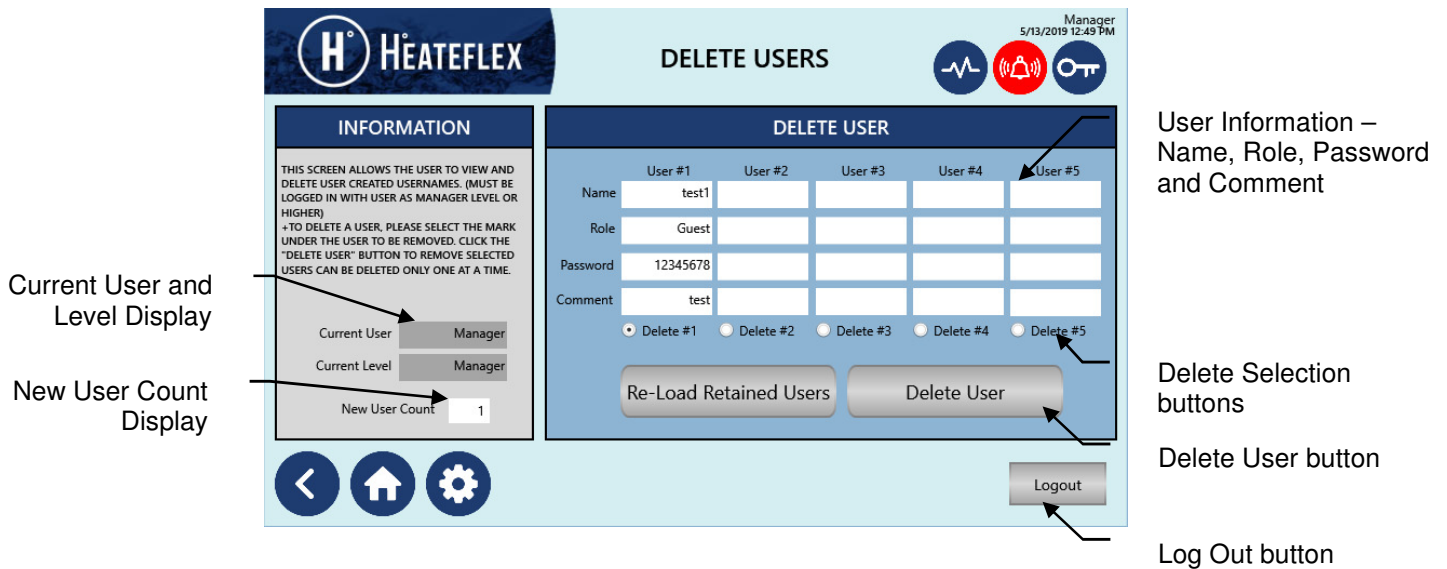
Current User and Level Display

New User Count Display

H° HEATEFLEX

DELETE USERS

Manager
5/13/2019 12:49 PM

INFORMATION

THIS SCREEN ALLOWS THE USER TO VIEW AND DELETE USER CREATED USERNAMES. (MUST BE LOGGED IN WITH USER AS MANAGER LEVEL OR HIGHER)
+TO DELETE A USER, PLEASE SELECT THE MARK UNDER THE USER TO BE REMOVED. CLICK THE "DELETE USER" BUTTON TO REMOVE SELECTED USERS CAN BE DELETED ONLY ONE AT A TIME.

Current User Manager

Current Level Manager

New User Count 1

DELETE USER

| | User #1 | User #2 | User #3 | User #4 | User #5 |
|---|---|---|---|---|---|
| Name | test1 | | | | |
| Role | Guest | | | | |
| Password | 12345678 | | | | |
| Comment | test | | | | |

Delete #1 Delete #2 Delete #3 Delete #4 Delete #5

Re-Load Retained Users

Delete User

Logout

User Information – Name, Role, Password and Comment

Delete Selection buttons

Delete User button

Log Out button